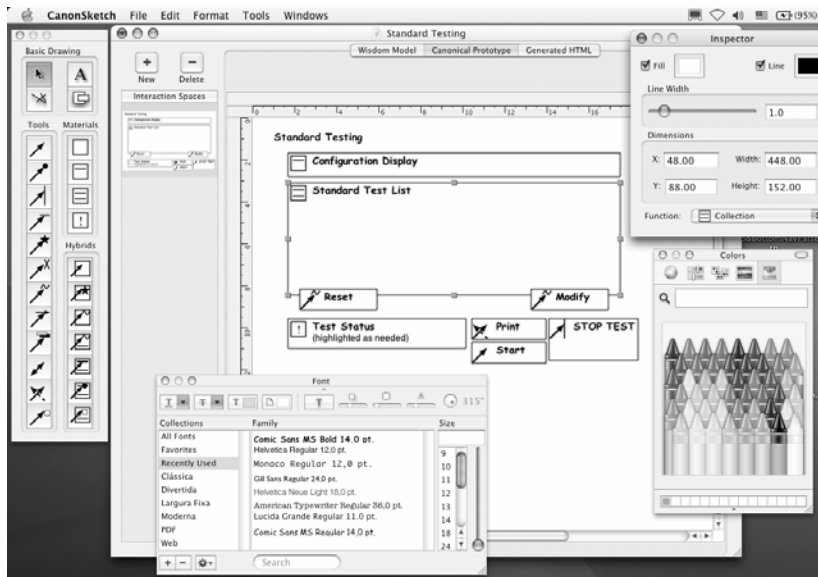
CanonSketch File Edit Format Tools Windows

(95%)

Basic Drawing

A

Tools Materials

Hybrids

Standard Testing

Wisdom Model Canonical Prototype Generated HTML

New Delete

Interaction Spaces

Standard Testing

Configuration Display

Standard Test List

Reset

Modify

Test Status
(highlighted as needed)

Print

STOP TEST

Start

Inspector

Fill

Line

Line Width

1.0

Dimensions

X: 48.00 Width: 448.00

Y: 88.00 Height: 152.00

Function: Collection

Colors

Font

315°

Collections

All Fonts
Favorites
Recently Used
Clássica
Divertida
Largura Fixa
Moderna
PDF
Web

Family

Comic Sans MS Bold 14.0 pt.
Helvetica Regular 12.0 pt.
Monaco Regular 12,0 pt.
Gill Sans Regular 24.0 pt.
Helvetica Neue Light 18.0 pt.
American Typewriter Regular 36,0 pt.
Lucida Grande Regular 11.0 pt.
Comic Sans MS Regular 14,0 pt.

Size

9
10
11
12
13
14
18
24

Search